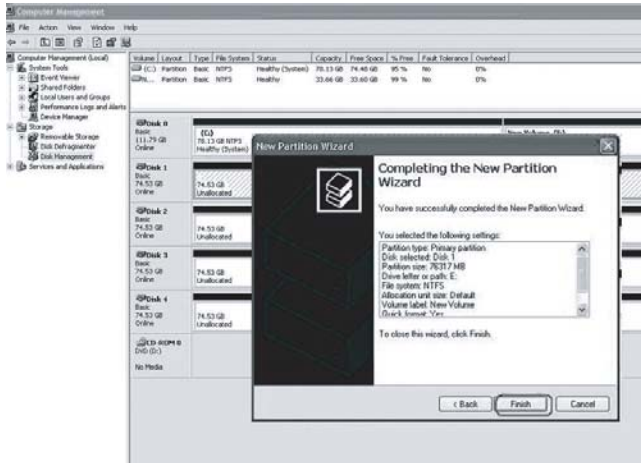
Computer Management

File Action View Window Help

Computer Management (Local)
System Tools
Event Viewer
Shared Folders
Local Users and Groups
Performance Logs and Alerts
Device Manager
Storage
Removable Storage
Disk Defragmenter
Disk Management
Services and Applications

| Volume | Layout | Type | File System | Status | Capacity | Free Space | % Free | Fault Tolerance | Overhead |
|---|---|---|---|---|---|---|---|---|---|
| (C:) | Partition | Basic | NTFS | Healthy (System) | 78.13 GB | 74.48 GB | 95 % | No | 0% |
| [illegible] | Partition | Basic | NTFS | Healthy | 33.66 GB | 33.60 GB | 99 % | No | 0% |

Disk 0
Basic
111.79 GB
Online

(C:)
78.13 GB NTFS
Healthy (System)

New Volume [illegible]

Disk 1
Basic
74.53 GB
Online

74.53 GB
Unallocated

Disk 2
Basic
74.53 GB
Online

74.53 GB
Unallocated

Disk 3
Basic
74.53 GB
Online

74.53 GB
Unallocated

Disk 4
Basic
74.53 GB
Online

74.53 GB
Unallocated

CD-ROM 0
DVD (D:)

No Media

New Partition Wizard

Completing the New Partition Wizard

You have successfully completed the New Partition Wizard.

You selected the following settings:
Partition type: Primary partition
Disk selected: Disk 1
Partition size: 76317 MB
Drive letter or path: E:
File system: NTFS
Allocation unit size: Default
Volume label: New Volume
Quick format: Yes

To close this wizard, click Finish.

< Back Finish Cancel